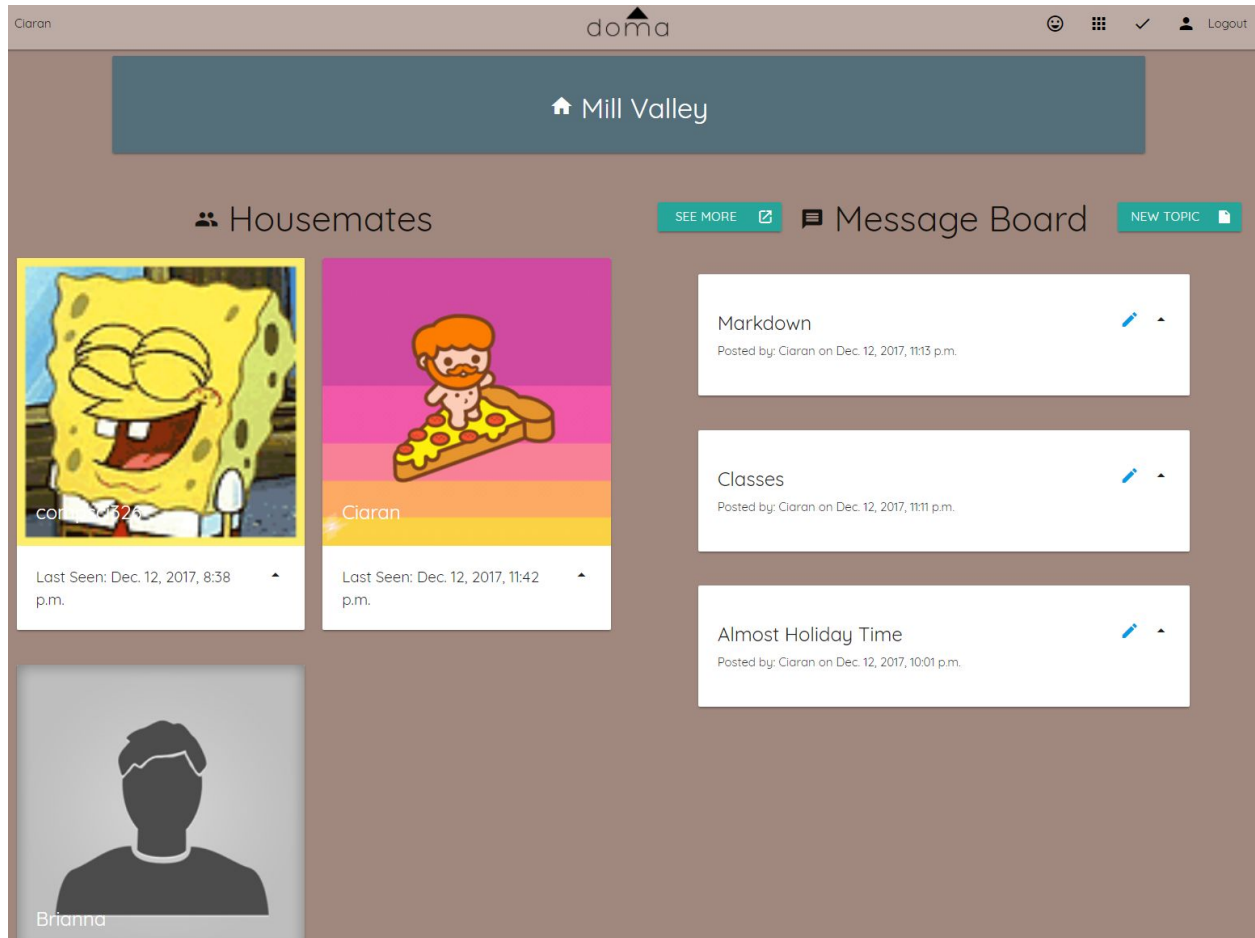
Ciaran doma Logout

Mill Valley

Housemates

SEE MORE

Message Board

NEW TOPIC

comp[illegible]326

Last Seen: Dec. 12, 2017, 8:38 p.m.

Ciaran

Last Seen: Dec. 12, 2017, 11:42 p.m.

Brianna

Markdown
Posted by: Ciaran on Dec. 12, 2017, 11:13 p.m.

Classes
Posted by: Ciaran on Dec. 12, 2017, 11:11 p.m.

Almost Holiday Time
Posted by: Ciaran on Dec. 12, 2017, 10:01 p.m.